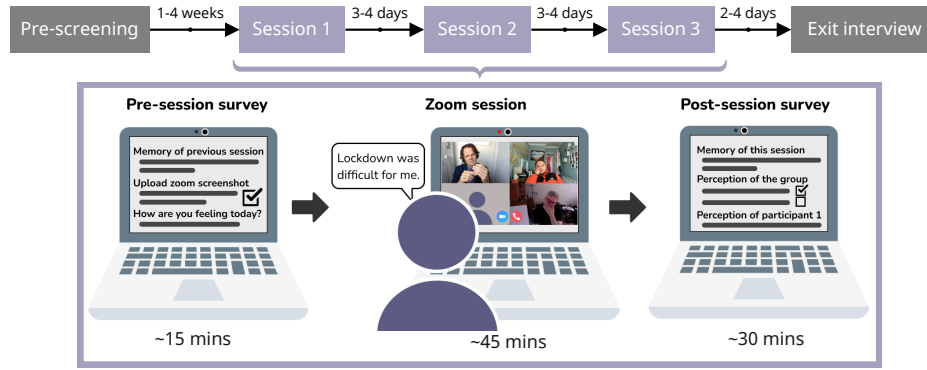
Pre-screening 1-4 weeks Session 1 3-4 days Session 2 3-4 days Session 3 2-4 days Exit interview

Pre-session survey

Memory of previous session

Upload zoom screenshot

How are you feeling today?

~15 mins

Zoom session

Lockdown was difficult for me.

~45 mins

Post-session survey

Memory of this session

Perception of the group

Perception of participant 1

~30 mins